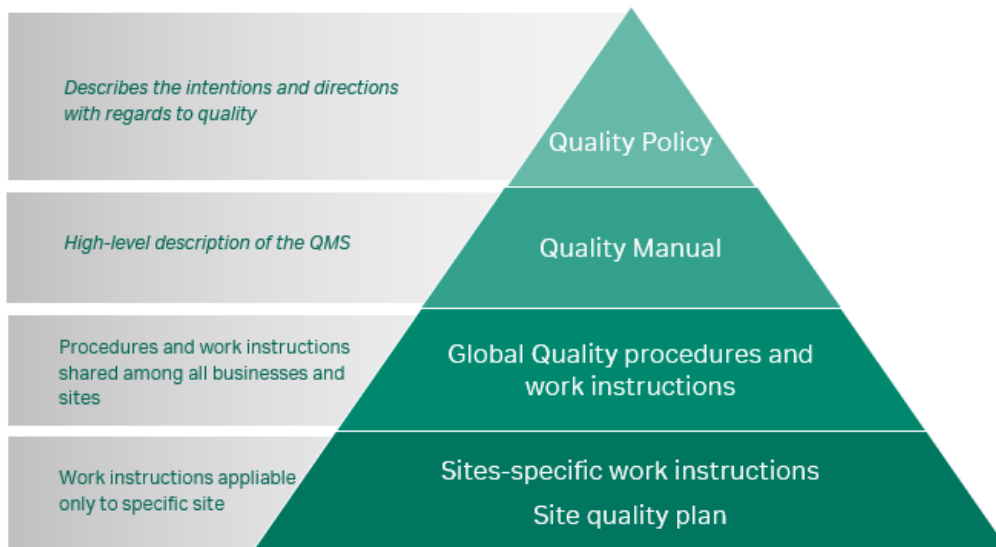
Describes the intentions and directions with regards to quality

Quality Policy

High-level description of the QMS

Quality Manual

Procedures and work instructions shared among all businesses and sites

Global Quality procedures and work instructions

Work instructions appliable only to specific site

Sites-specific work instructions

Site quality plan